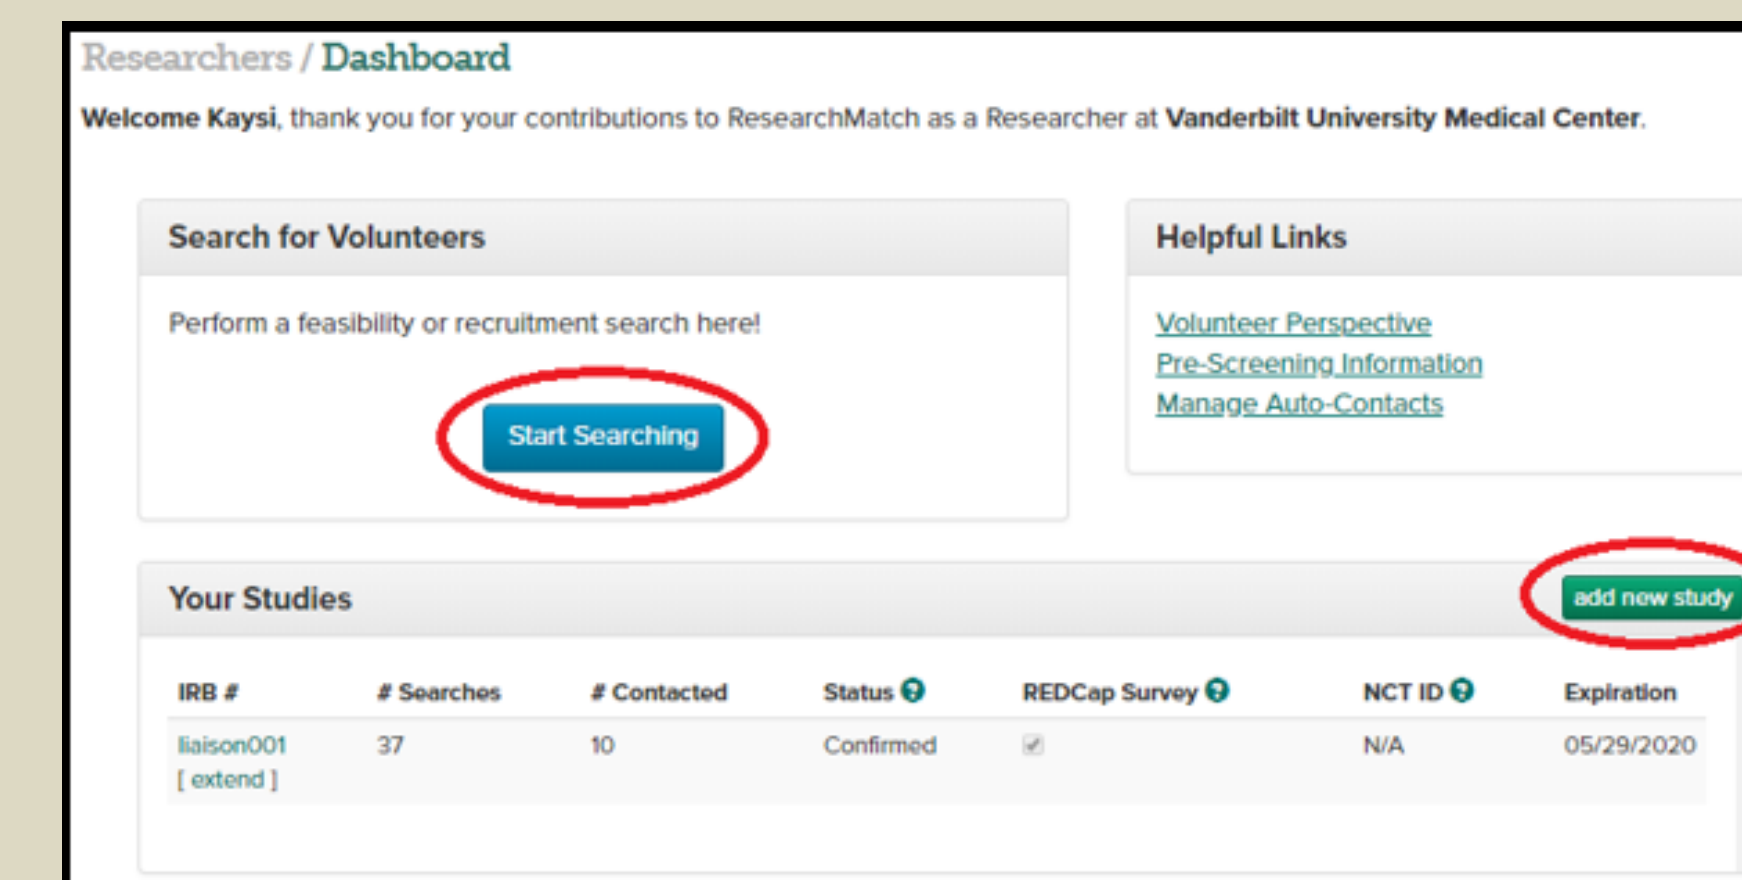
Researchers / Dashboard

Welcome Kaysi, thank you for your contributions to ResearchMatch as a Researcher at Vanderbilt University Medical Center.

Search for Volunteers

Perform a feasibility or recruitment search here!

Start Searching

Helpful Links

Volunteer Perspective
Pre-Screening Information
Manage Auto-Contacts

Your Studies

add new study

| IRB # | # Searches | # Contacted | Status | REDCap Survey | NCT ID | Expiration |
|---|---|---|---|---|---|---|
| liaison001 [ extend ] | 37 | 10 | Confirmed | ✓ | N/A | 05/29/2020 |